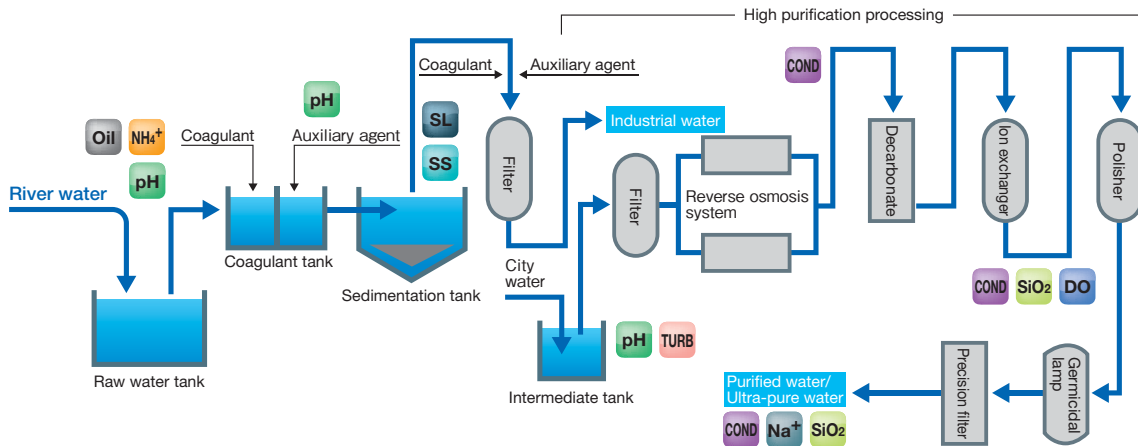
High purification processing

Coagulant
Auxiliary agent

COND

Oil
$NH_4^+$
pH

pH

Coagulant
Auxiliary agent

SL
SS

Industrial water

River water

Filter
Filter
Reverse osmosis system

Decarbonate
Ion exchanger
Polisher

Coagulant tank
Sedimentation tank

City water

COND
$SiO_2$
DO

Raw water tank

pH
TURB

Intermediate tank

Purified water/ Ultra-pure water

Precision filter
Germicidal lamp

COND
$Na^+$
$SiO_2$